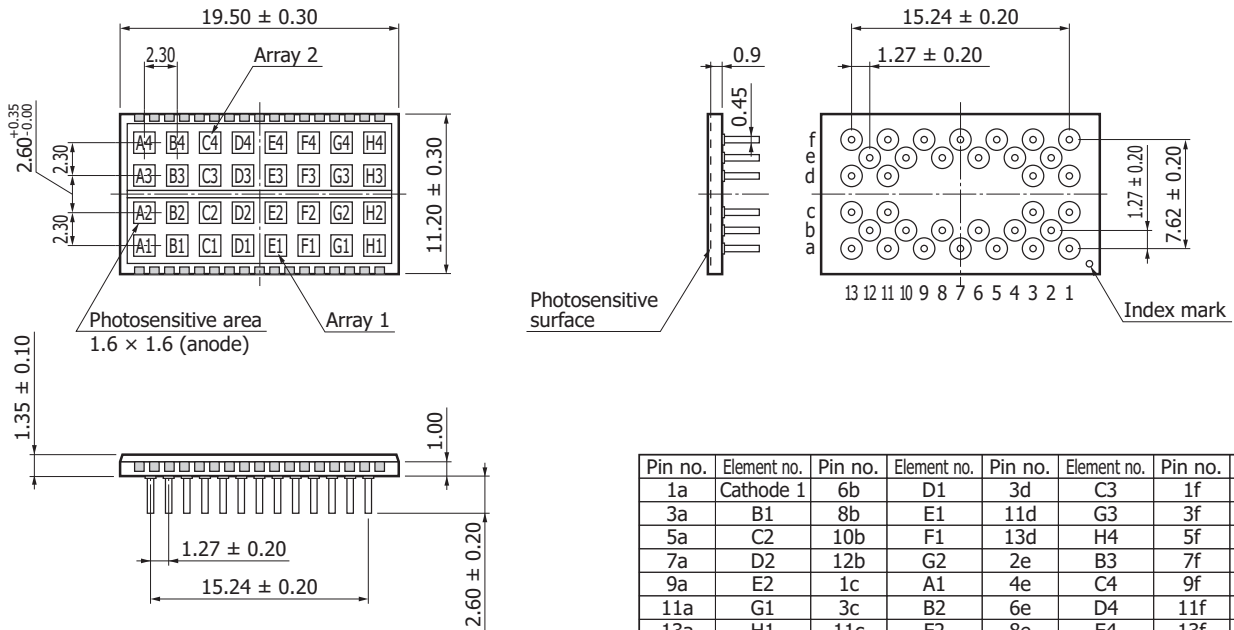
19.50 ± 0.30

2.30

Array 2

$2.60^{+0.35}_{-0.00}$

2.30

2.30

A4 B4 C4 D4 E4 F4 G4 H4
A3 B3 C3 D3 E3 F3 G3 H3
A2 B2 C2 D2 E2 F2 G2 H2
A1 B1 C1 D1 E1 F1 G1 H1

11.20 ± 0.30

Photosensitive area
1.6 × 1.6 (anode)

Array 1

0.9

0.45

Photosensitive surface

15.24 ± 0.20

1.27 ± 0.20

f
e
d
c
b
a

1.27 ± 0.20

7.62 ± 0.20

13 12 11 10 9 8 7 6 5 4 3 2 1

Index mark

1.35 ± 0.10

1.00

1.27 ± 0.20

15.24 ± 0.20

2.60 ± 0.20

| Pin no. | Element no. | Pin no. | Element no. | Pin no. | Element no. | Pin no. |
|---|---|---|---|---|---|---|
| 1a | Cathode 1 | 6b | D1 | 3d | C3 | 1f |
| 3a | B1 | 8b | E1 | 11d | G3 | 3f |
| 5a | C2 | 10b | F1 | 13d | H4 | 5f |
| 7a | D2 | 12b | G2 | 2e | B3 | 7f |
| 9a | E2 | 1c | A1 | 4e | C4 | 9f |
| 11a | G1 | 3c | B2 | 6e | D4 | 11f |
| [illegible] | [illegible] | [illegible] | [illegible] | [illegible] | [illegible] | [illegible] |